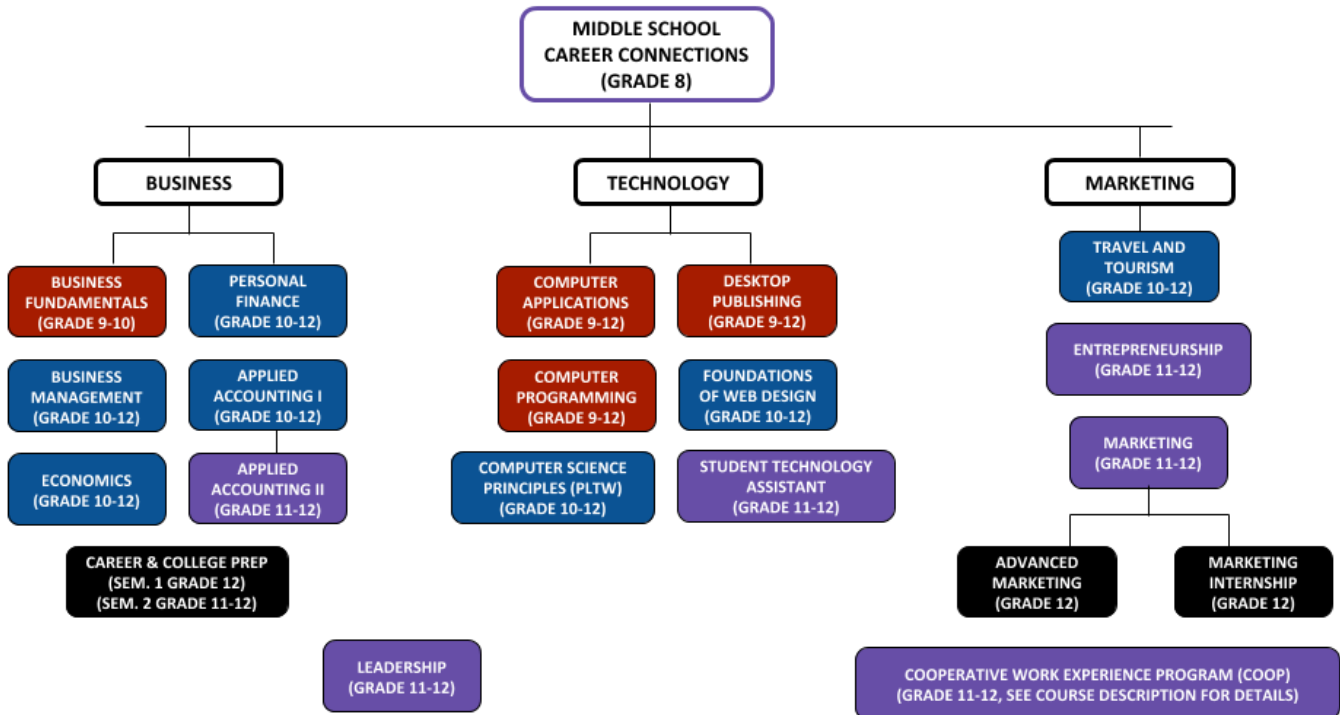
MIDDLE SCHOOL CAREER CONNECTIONS (GRADE 8)

BUSINESS

BUSINESS FUNDAMENTALS (GRADE 9-10)

PERSONAL FINANCE (GRADE 10-12)

BUSINESS MANAGEMENT (GRADE 10-12)

APPLIED ACCOUNTING I (GRADE 10-12)

ECONOMICS (GRADE 10-12)

APPLIED ACCOUNTING II (GRADE 11-12)

CAREER & COLLEGE PREP (SEM. 1 GRADE 12) (SEM. 2 GRADE 11-12)

LEADERSHIP (GRADE 11-12)

TECHNOLOGY

COMPUTER APPLICATIONS (GRADE 9-12)

DESKTOP PUBLISHING (GRADE 9-12)

COMPUTER PROGRAMMING (GRADE 9-12)

FOUNDATIONS OF WEB DESIGN (GRADE 10-12)

COMPUTER SCIENCE PRINCIPLES (PLTW) (GRADE 10-12)

STUDENT TECHNOLOGY ASSISTANT (GRADE 11-12)

MARKETING

TRAVEL AND TOURISM (GRADE 10-12)

ENTREPRENEURSHIP (GRADE 11-12)

MARKETING (GRADE 11-12)

ADVANCED MARKETING (GRADE 12)

MARKETING INTERNSHIP (GRADE 12)

COOPERATIVE WORK EXPERIENCE PROGRAM (COOP) (GRADE 11-12, SEE COURSE DESCRIPTION FOR DETAILS)